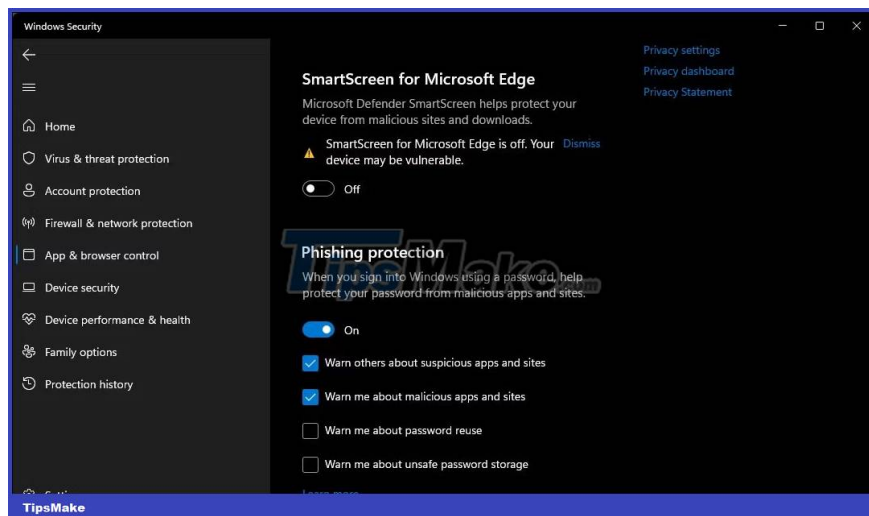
Windows Security

Home
Virus & threat protection
Account protection
Firewall & network protection
App & browser control
Device security
Device performance & health
Family options
Protection history

Privacy settings
Privacy dashboard
Privacy Statement

SmartScreen for Microsoft Edge

Microsoft Defender SmartScreen helps protect your device from malicious sites and downloads.

SmartScreen for Microsoft Edge is off. Your device may be vulnerable. Dismiss

Off

Phishing protection

When you sign into Windows using a password, help protect your password from malicious apps and sites.

On

Warn others about suspicious apps and sites

Warn me about malicious apps and sites

Warn me about password reuse

Warn me about unsafe password storage

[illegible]

TipsMake